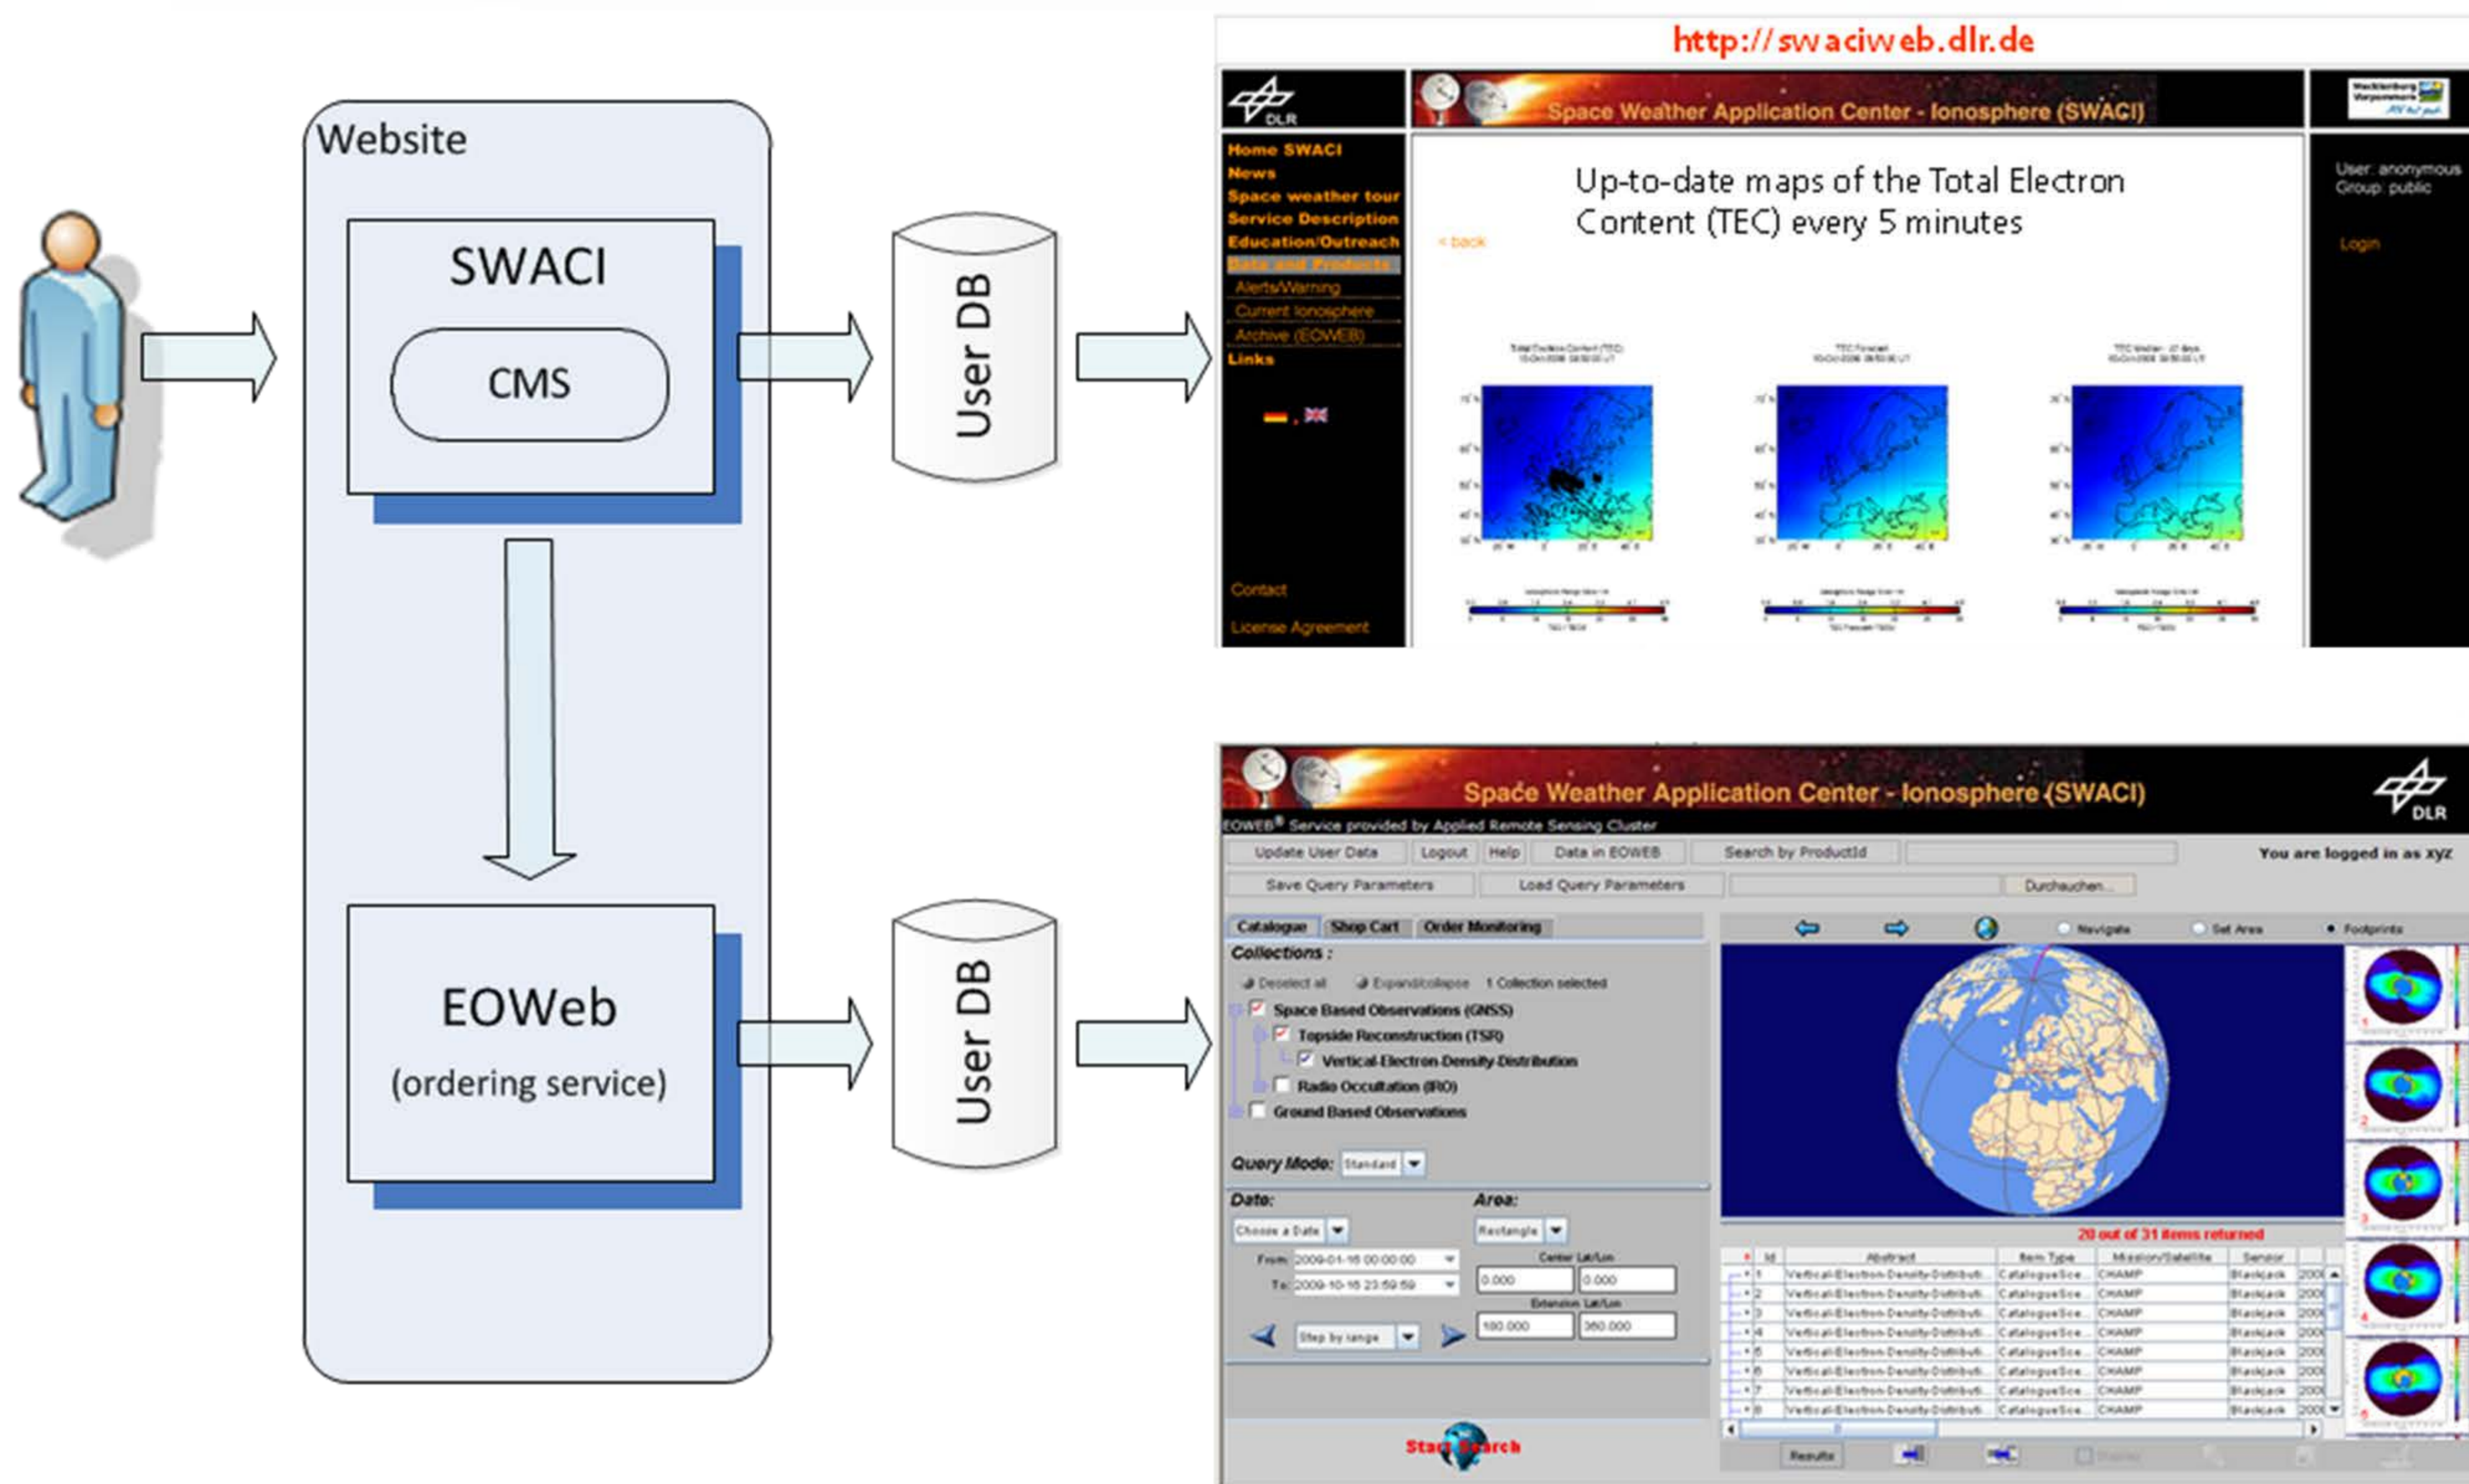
Website

SWACI

CMS

EOWeb

(ordering service)

User DB

User DB

http://swaciweb.dlr.de

DLR

Space Weather Application Center - Ionosphere (SWACI)

Home SWACI
News
Space weather tour
Service Description
Education/Outreach
Data and Products
Alerts/Warning
Current Ionosphere
Archive (EOWEB)
Links

< back

Up-to-date maps of the Total Electron Content (TEC) every 5 minutes

User: anonymous
Group: public

Login

Contact

License Agreement

Space Weather Application Center - Ionosphere (SWACI)

DLR

EOWEB® Service provided by Applied Remote Sensing Cluster

Update User Data | Logout | Help | Data in EOWEB | Search by ProductId

You are logged in as xyz

Save Query Parameters | Load Query Parameters | Durchsuchen...

Catalogue | Shop Cart | Order Monitoring

Navigate | Set Area | Footprints

Collections :

Deselect all | Expand/collapse | 1 Collection selected

Space Based Observations (GNSS)
Topside Reconstruction (TSR)
Vertical-Electron-Density-Distribution
Radio Occultation (RO)
Ground Based Observations

Query Mode: Standard

Date:

Choose a Date

From: 2009-01-16 00:00:00
To: 2009-10-16 23:59:59

Step by range

Area:

Rectangle

Center Lat/Lon
0.000 | 0.000

Extension Lat/Lon
180.000 | 360.000

20 out of 31 items returned

| | Id | Abstract | Item Type | Mission/Satellite | Sensor |
|---|---|---|---|---|---|
| | 1 | Vertical-Electron-Density-Distributi... | CatalogueSce... | CHAMP | Blackjack |
| | 2 | Vertical-Electron-Density-Distributi... | CatalogueSce... | CHAMP | Blackjack |
| | 3 | Vertical-Electron-Density-Distributi... | CatalogueSce... | CHAMP | Blackjack |
| | 4 | Vertical-Electron-Density-Distributi... | CatalogueSce... | CHAMP | Blackjack |
| | 5 | Vertical-Electron-Density-Distributi... | CatalogueSce... | CHAMP | Blackjack |
| | 6 | Vertical-Electron-Density-Distributi... | CatalogueSce... | CHAMP | Blackjack |
| | 7 | Vertical-Electron-Density-Distributi... | CatalogueSce... | CHAMP | Blackjack |
| | 8 | Vertical-Electron-Density-Distributi... | CatalogueSce... | CHAMP | Blackjack |

Start Search

Results